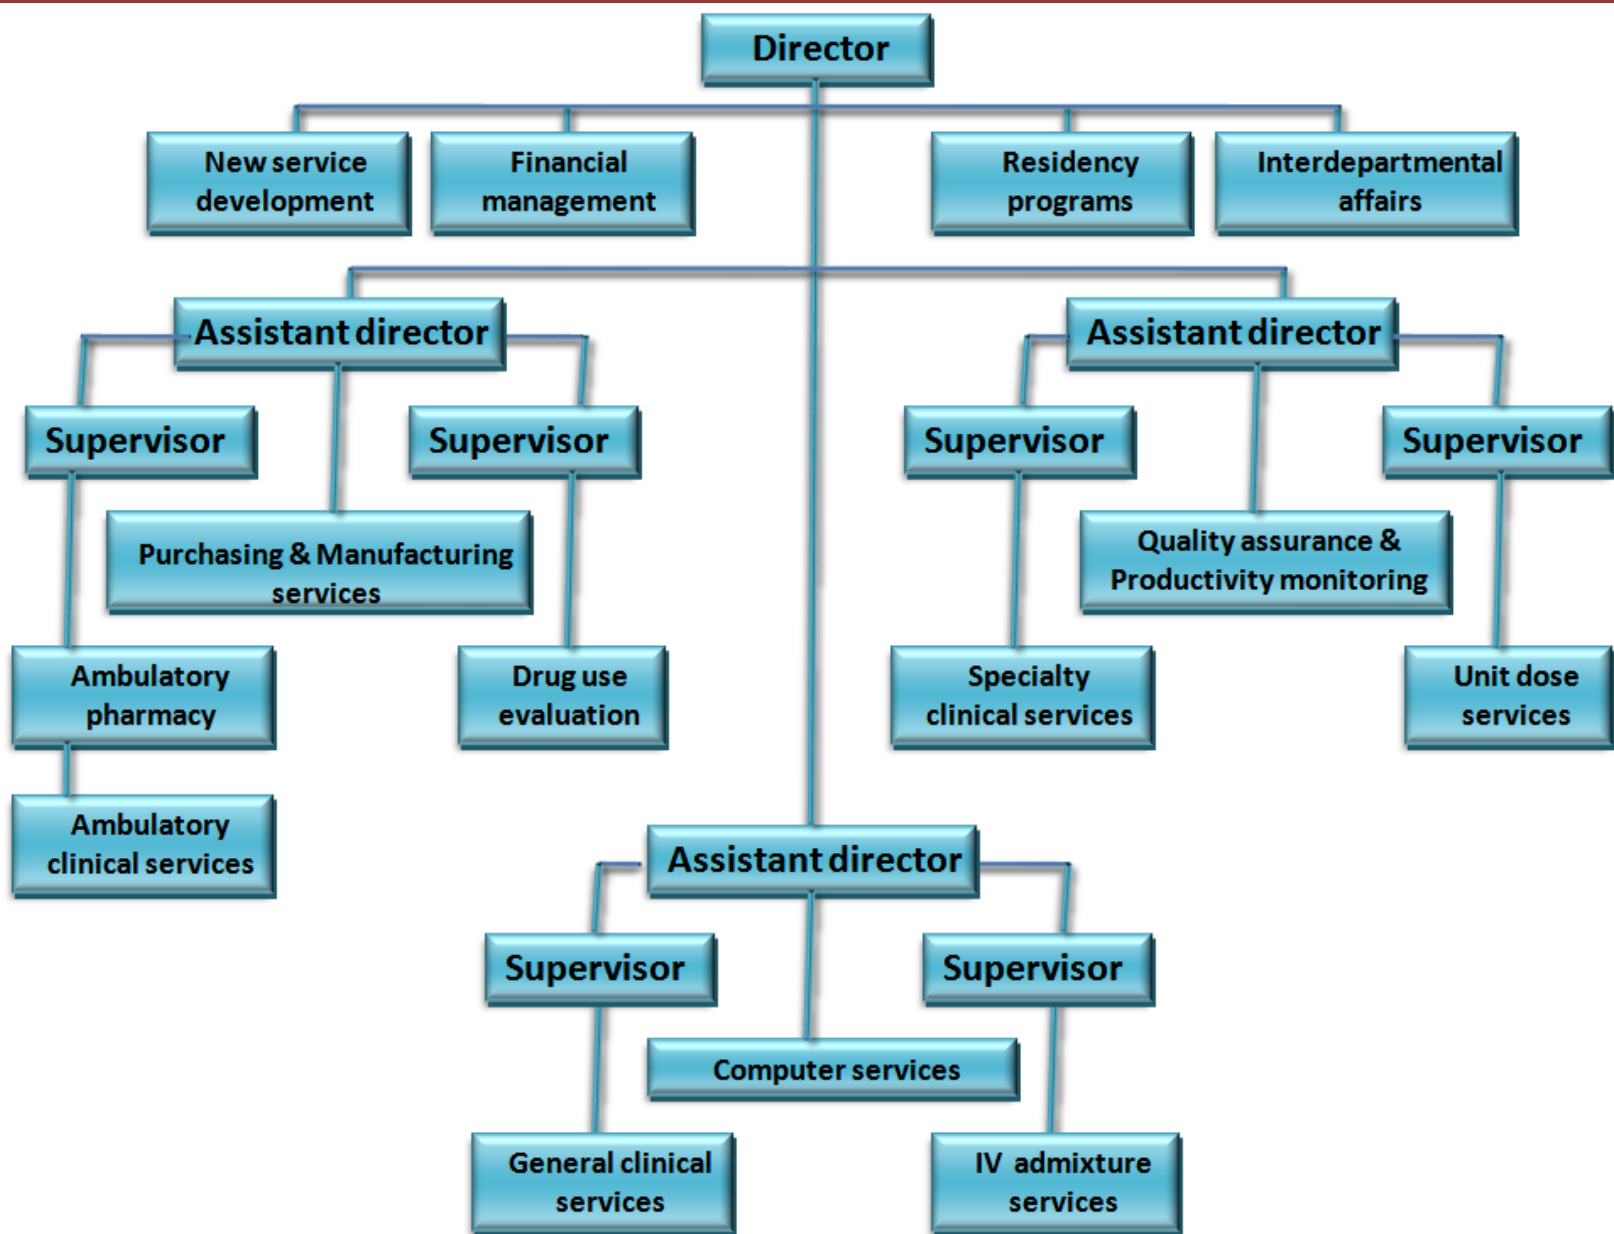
Director

New service development

Financial management

Residency programs

Interdepartmental affairs

Assistant director

Supervisor

Supervisor

Purchasing & Manufacturing services

Ambulatory pharmacy

Drug use evaluation

Ambulatory clinical services

Assistant director

Supervisor

Supervisor

Quality assurance & Productivity monitoring

Specialty clinical services

Unit dose services

Assistant director

Supervisor

Supervisor

Computer services

General clinical services

IV admixture services